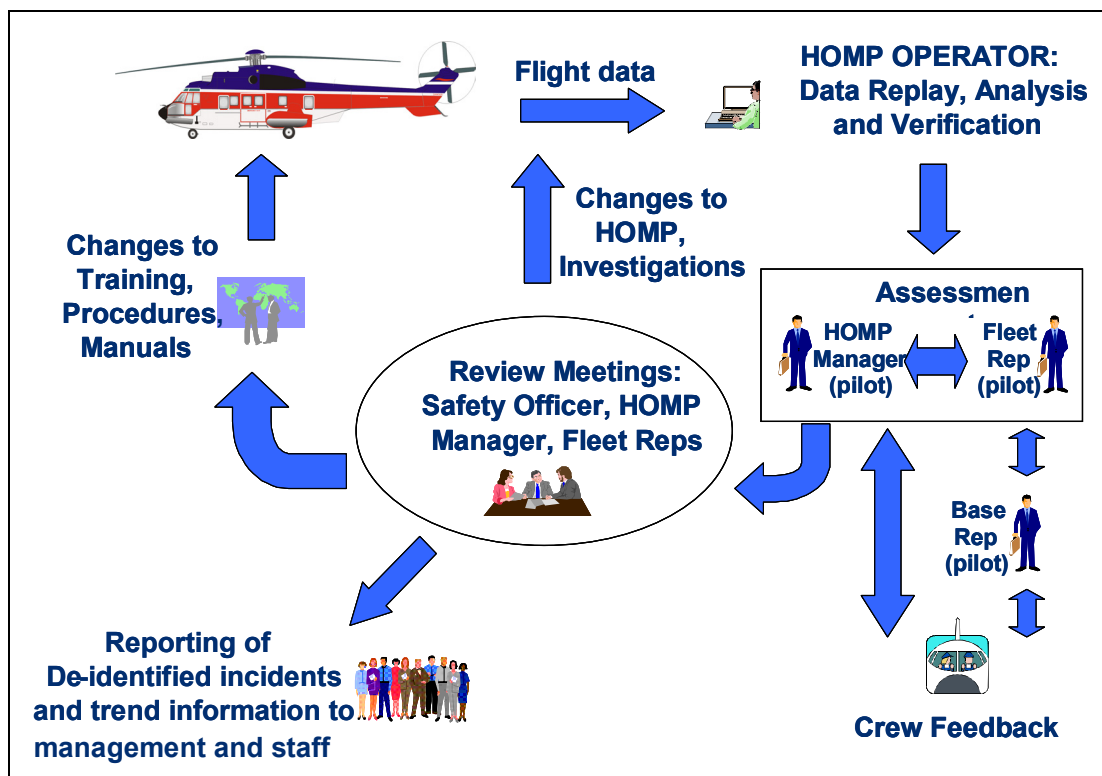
Flight data

HOMP OPERATOR: Data Replay, Analysis and Verification

Changes to HOMP, Investigations

Changes to Training, Procedures, Manuals

Assessmen

HOMP Manager (pilot)

Fleet Rep (pilot)

Review Meetings: Safety Officer, HOMP Manager, Fleet Reps

Base Rep (pilot)

Reporting of De-identified incidents and trend information to management and staff

Crew Feedback